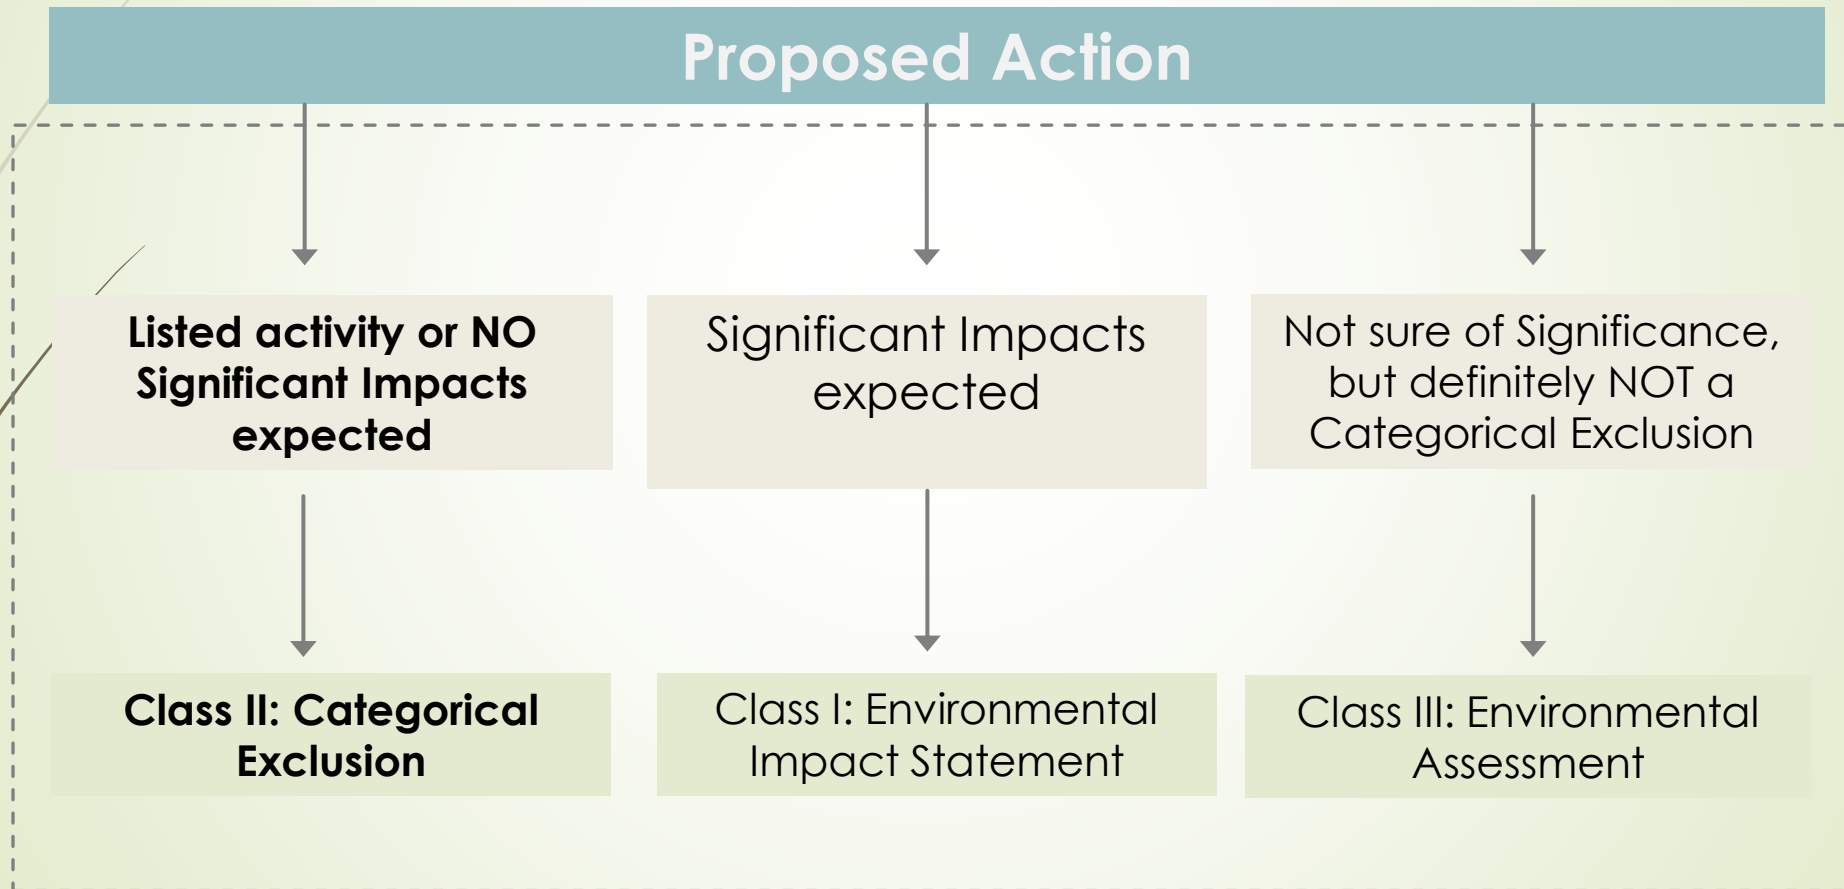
Proposed Action

Listed activity or NO Significant Impacts expected

Significant Impacts expected

Not sure of Significance, but definitely NOT a Categorical Exclusion

Class II: Categorical Exclusion

Class I: Environmental Impact Statement

Class III: Environmental Assessment